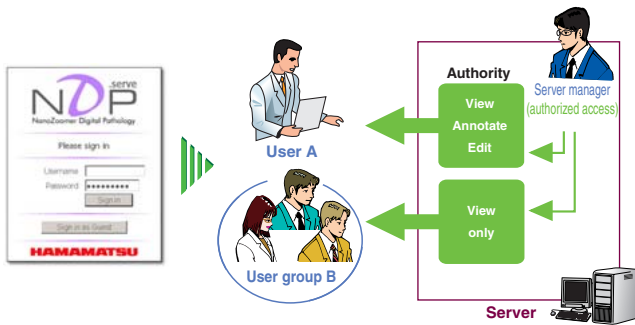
NDP serve
NanoZoomer Digital Pathology
Please sign in
Username
Password ●●●●●●●●●
Sign in
Sign in as Guest
HAMAMATSU

User A

User group B

Authority
View
Annotate
Edit

View
only

Server manager
(authorized access)

Server